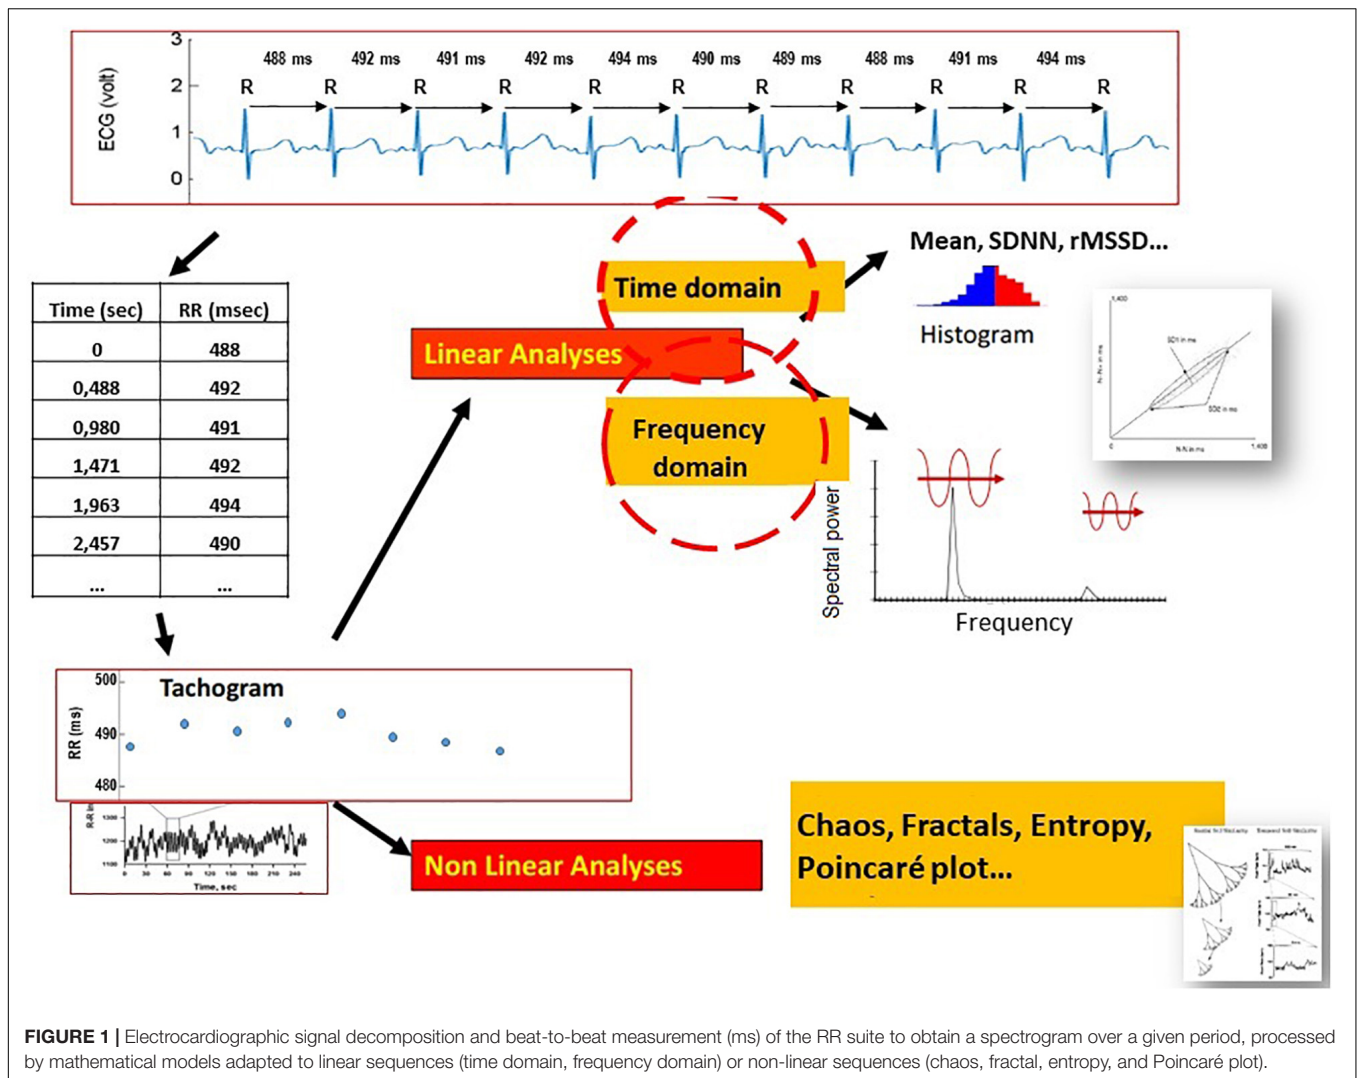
ECG (volt)

3
2
1
0

488 ms 492 ms 491 ms 492 ms 494 ms 490 ms 489 ms 488 ms 491 ms 494 ms

R R R R R R R R R R R

| Time (sec) | RR (msec) |
|---|---|
| 0 | 488 |
| 0,488 | 492 |
| 0,980 | 491 |
| 1,471 | 492 |
| 1,963 | 494 |
| 2,457 | 490 |
| ... | ... |

Time domain

Mean, SDNN, rMSSD...

Histogram

Linear Analyses

Frequency domain

SD1 in ms

SD2 in ms

Spectral power

Frequency

Tachogram

500
490
480

RR (ms)

1300
1200
1100

0 30 60 90 120 150 180 210 240

Time, sec

Non Linear Analyses

Chaos, Fractals, Entropy, Poincaré plot...

FIGURE 1 | Electrocardiographic signal decomposition and beat-to-beat measurement (ms) of the RR suite to obtain a spectrogram over a given period, processed by mathematical models adapted to linear sequences (time domain, frequency domain) or non-linear sequences (chaos, fractal, entropy, and Poincaré plot).